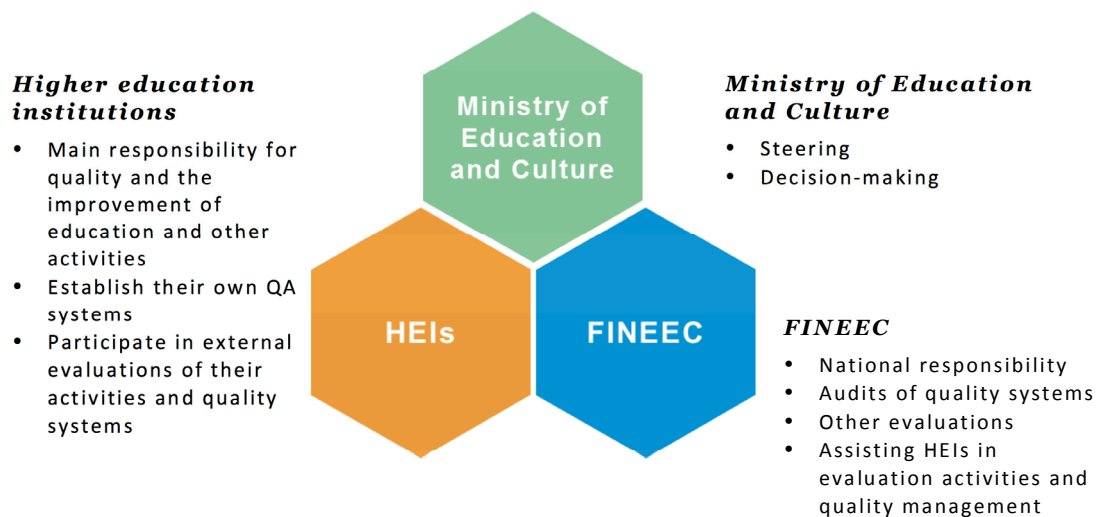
Higher education institutions

- Main responsibility for quality and the improvement of education and other activities
- Establish their own QA systems
- Participate in external evaluations of their activities and quality systems

Ministry of Education and Culture

HEIs

FINEEC

Ministry of Education and Culture

- Steering
- Decision-making

FINEEC

- National responsibility
- Audits of quality systems
- Other evaluations
- Assisting HEIs in evaluation activities and quality management